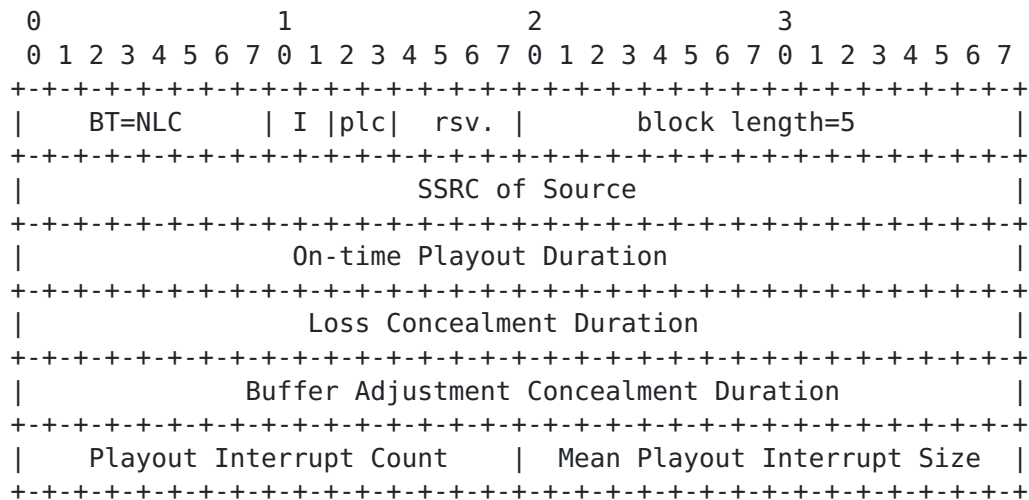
0                   1                   2                   3
 0 1 2 3 4 5 6 7 0 1 2 3 4 5 6 7 0 1 2 3 4 5 6 7 0 1 2 3 4 5 6 7
+-+-+-+-+-+-+-+-+-+-+-+-+-+-+-+-+-+-+-+-+-+-+-+-+-+-+-+-+-+-+-+-+
|    BT=NLC     | I |plc|  rsv. |       block length=5          |
+-+-+-+-+-+-+-+-+-+-+-+-+-+-+-+-+-+-+-+-+-+-+-+-+-+-+-+-+-+-+-+-+
|                        SSRC of Source                         |
+-+-+-+-+-+-+-+-+-+-+-+-+-+-+-+-+-+-+-+-+-+-+-+-+-+-+-+-+-+-+-+-+
|                 On-time Playout Duration                      |
+-+-+-+-+-+-+-+-+-+-+-+-+-+-+-+-+-+-+-+-+-+-+-+-+-+-+-+-+-+-+-+-+
|                  Loss Concealment Duration                    |
+-+-+-+-+-+-+-+-+-+-+-+-+-+-+-+-+-+-+-+-+-+-+-+-+-+-+-+-+-+-+-+-+
|           Buffer Adjustment Concealment Duration              |
+-+-+-+-+-+-+-+-+-+-+-+-+-+-+-+-+-+-+-+-+-+-+-+-+-+-+-+-+-+-+-+-+
|    Playout Interrupt Count    |  Mean Playout Interrupt Size  |
+-+-+-+-+-+-+-+-+-+-+-+-+-+-+-+-+-+-+-+-+-+-+-+-+-+-+-+-+-+-+-+-+